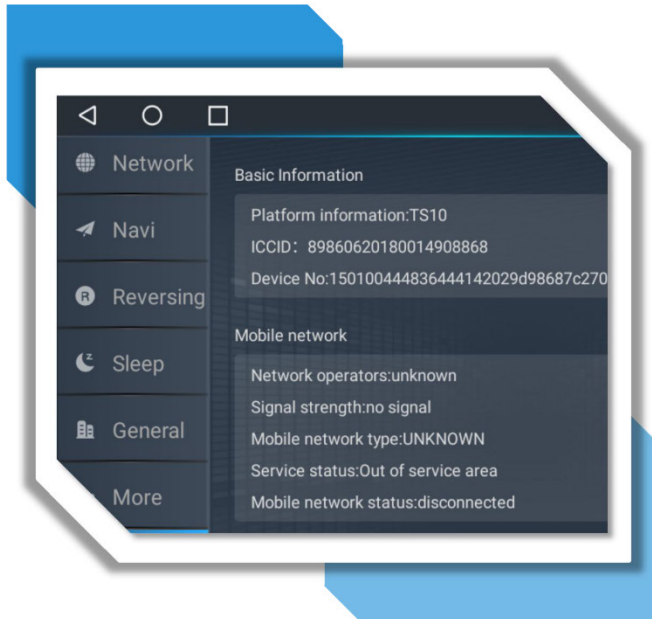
Network

Navi

Reversing

Sleep

General

More

Basic Information

Platform information:TS10

ICCID：89860620180014908868

Device No:15010044483644414202​9d98687c270

Mobile network

Network operators:unknown

Signal strength:no signal

Mobile network type:UNKNOWN

Service status:Out of service area

Mobile network status:disconnected